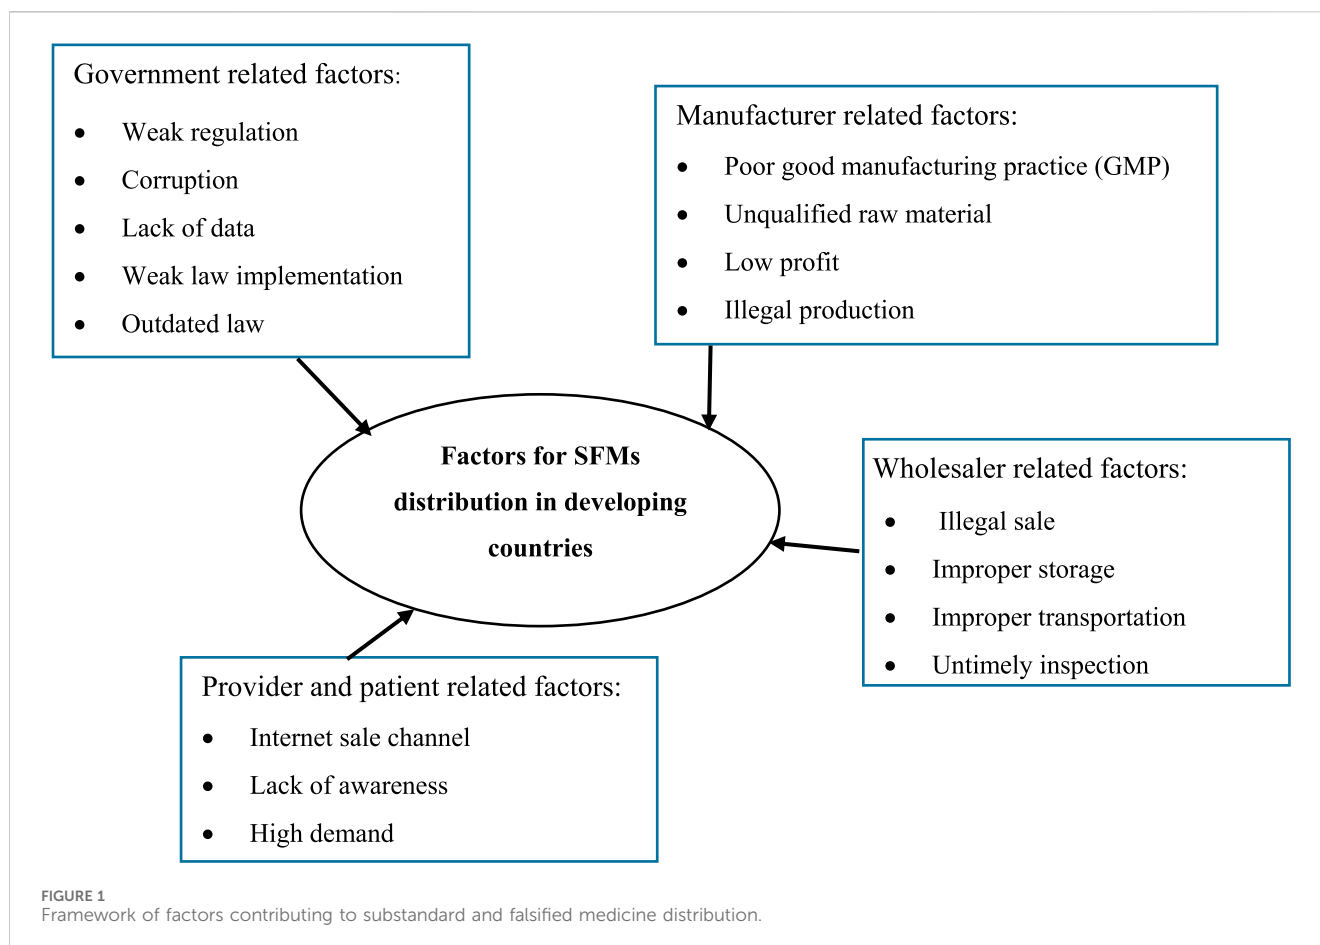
Government related factors:

- Weak regulation
- Corruption
- Lack of data
- Weak law implementation
- Outdated law

Manufacturer related factors:

- Poor good manufacturing practice (GMP)
- Unqualified raw material
- Low profit
- Illegal production

Factors for SFMs distribution in developing countries

Wholesaler related factors:

- Illegal sale
- Improper storage
- Improper transportation
- Untimely inspection

Provider and patient related factors:

- Internet sale channel
- Lack of awareness
- High demand

FIGURE 1
Framework of factors contributing to substandard and falsified medicine distribution.